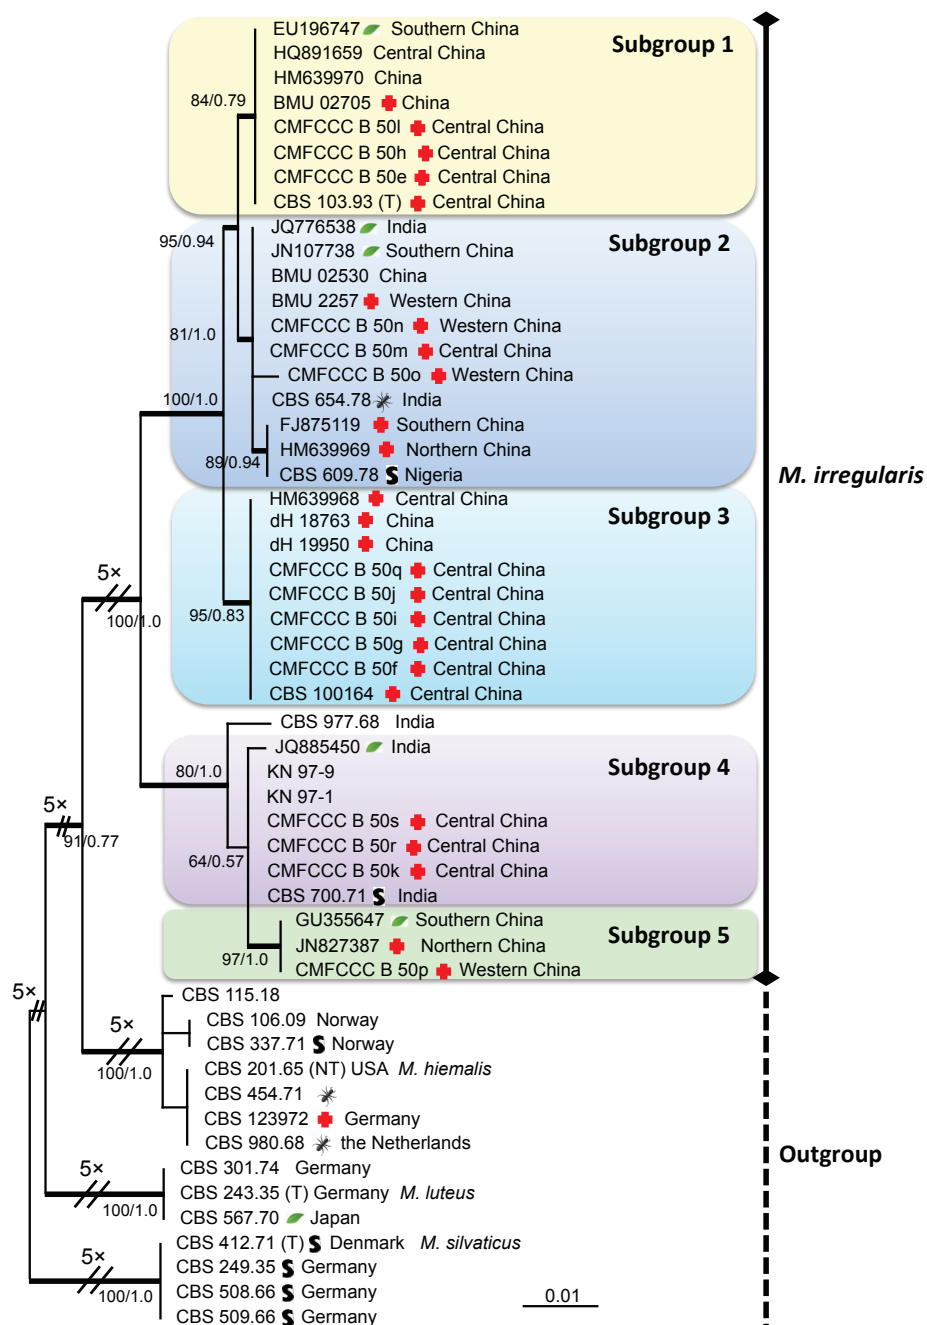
EU196747 Southern China
HQ891659 Central China
HM639970 China
BMU 02705 China
CMFCCC B 50l Central China
CMFCCC B 50h Central China
CMFCCC B 50e Central China
CBS 103.93 (T) Central China
Subgroup 1
84/0.79
JQ776538 India
JN107738 Southern China
BMU 02530 China
BMU 2257 Western China
CMFCCC B 50n Western China
CMFCCC B 50m Central China
CMFCCC B 50o Western China
CBS 654.78 India
FJ875119 Southern China
HM639969 Northern China
CBS 609.78 Nigeria
Subgroup 2
95/0.94
81/1.0
100/1.0
89/0.94
HM639968 Central China
dH 18763 China
dH 19950 China
CMFCCC B 50q Central China
CMFCCC B 50j Central China
CMFCCC B 50i Central China
CMFCCC B 50g Central China
CMFCCC B 50f Central China
CBS 100164 Central China
Subgroup 3
95/0.83
5×
100/1.0
CBS 977.68 India
JQ885450 India
KN 97-9
KN 97-1
CMFCCC B 50s Central China
CMFCCC B 50r Central China
CMFCCC B 50k Central China
CBS 700.71 India
Subgroup 4
80/1.0
64/0.57
5×
91/0.77
GU355647 Southern China
JN827387 Northern China
CMFCCC B 50p Western China
Subgroup 5
97/1.0
M. irregularis
5×
CBS 115.18
CBS 106.09 Norway
CBS 337.71 Norway
CBS 201.65 (NT) USA M. hiemalis
CBS 454.71
CBS 123972 Germany
CBS 980.68 the Netherlands
5×
100/1.0
CBS 301.74 Germany
CBS 243.35 (T) Germany M. luteus
CBS 567.70 Japan
5×
100/1.0
Outgroup
CBS 412.71 (T) Denmark M. silvaticus
CBS 249.35 Germany
CBS 508.66 Germany
CBS 509.66 Germany
5×
100/1.0
0.01